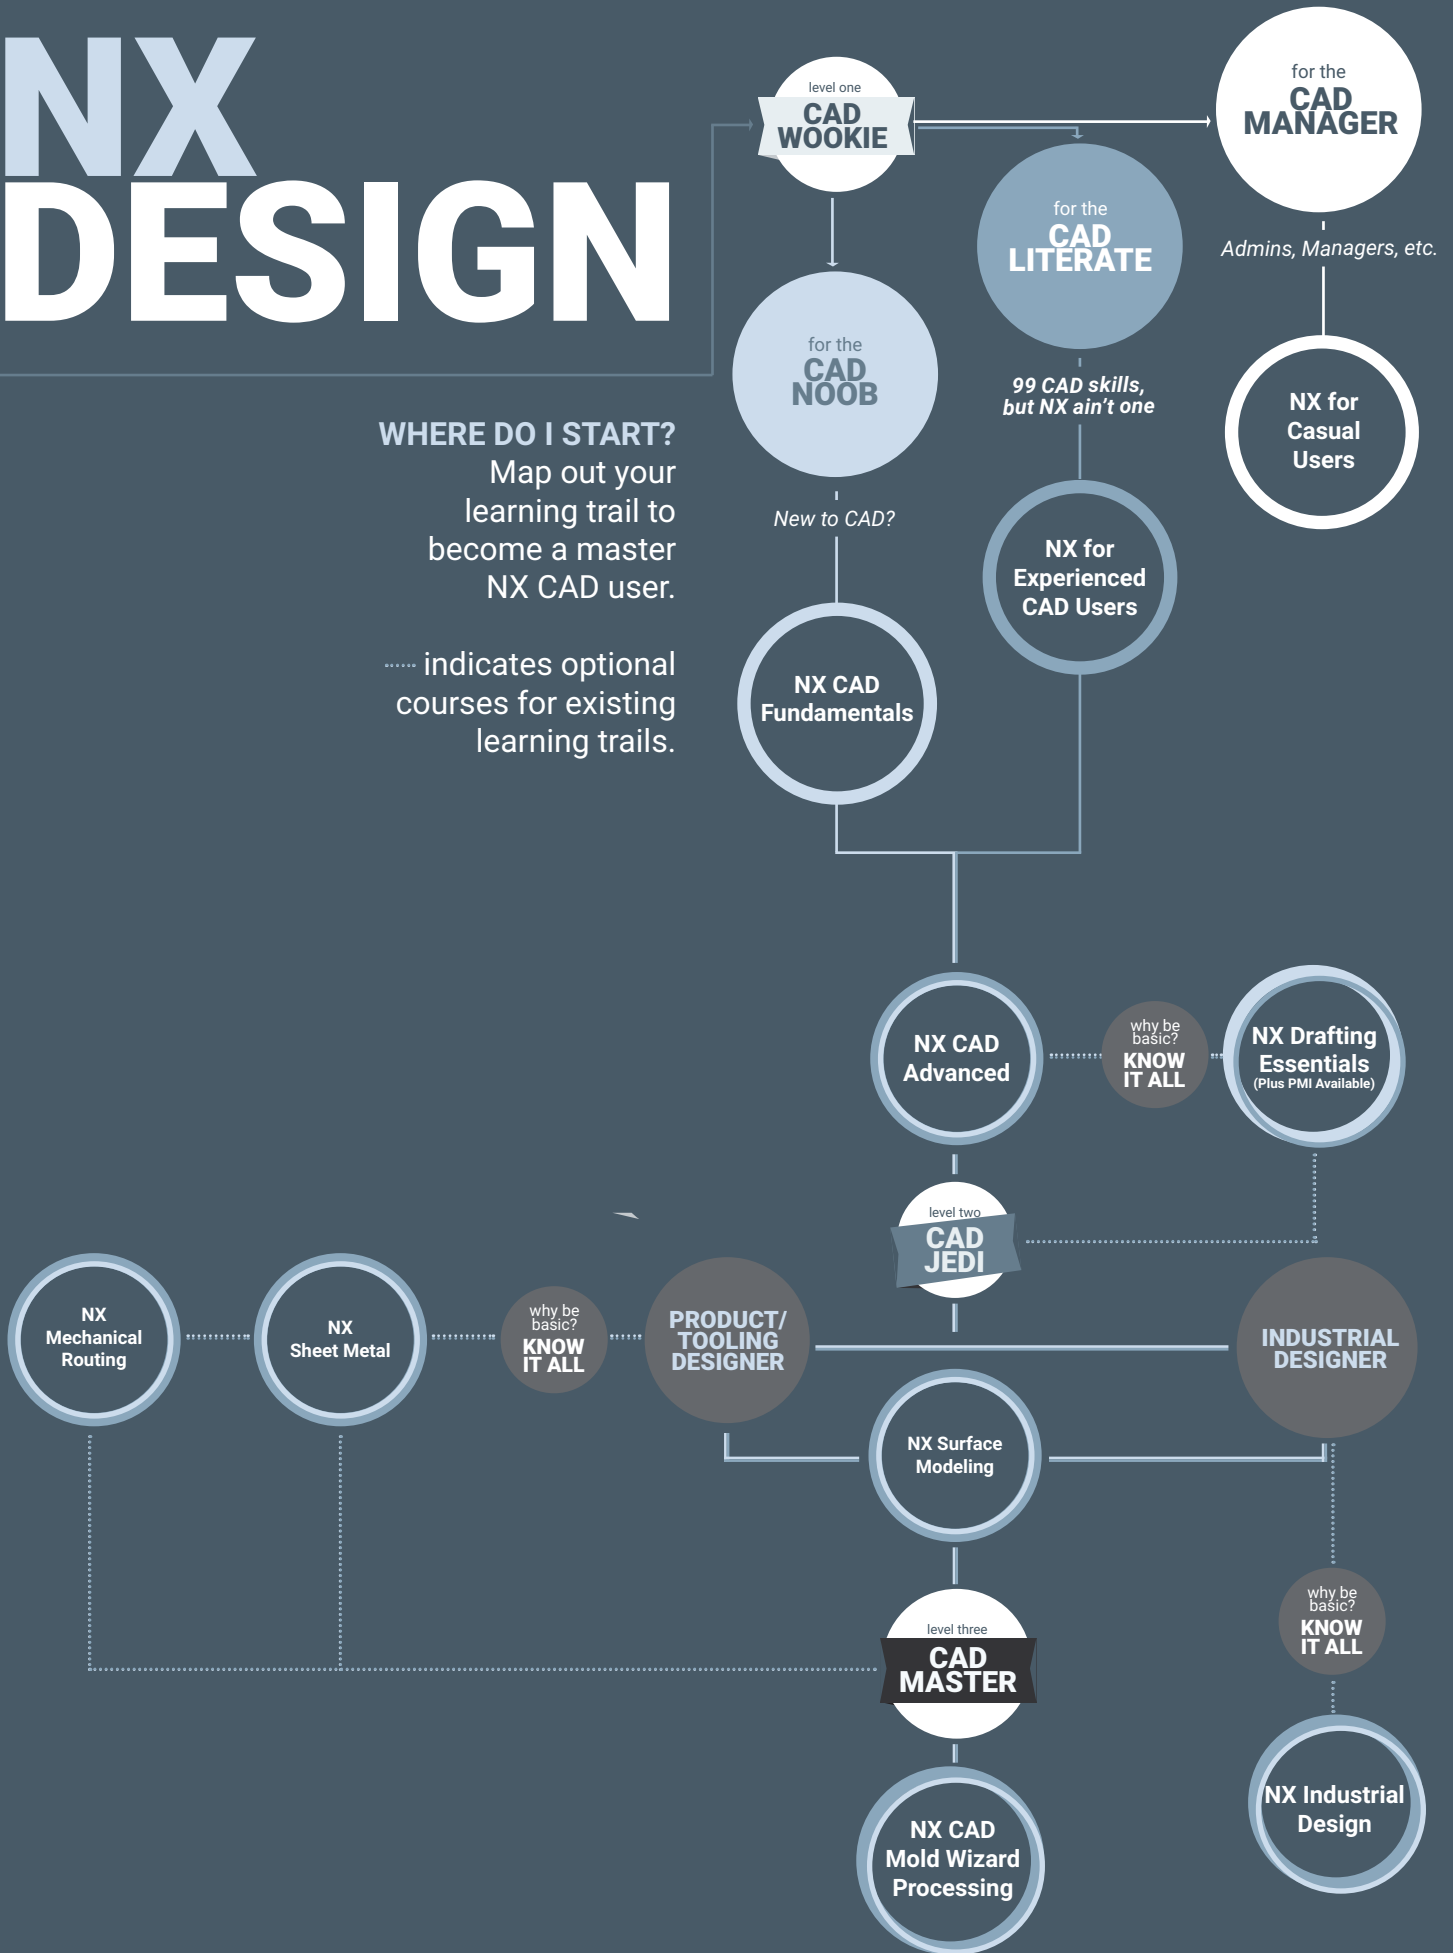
NX DESIGN

WHERE DO I START?
Map out your learning trail to become a master NX CAD user.

indicates optional courses for existing learning trails.

level one
CAD WOOKIE

for the
CAD MANAGER

for the
CAD LITERATE

Admins, Managers, etc.

for the
CAD NOOB

99 CAD skills, but NX ain't one

NX for Casual Users

New to CAD?

NX for Experienced CAD Users

NX CAD Fundamentals

NX CAD Advanced

why be basic?
KNOW IT ALL

NX Drafting Essentials
(Plus PMI Available)

level two
CAD JEDI

NX Mechanical Routing

NX Sheet Metal

why be basic?
KNOW IT ALL

PRODUCT/ TOOLING DESIGNER

INDUSTRIAL DESIGNER

NX Surface Modeling

why be basic?
KNOW IT ALL

level three
CAD MASTER

NX Industrial Design

NX CAD Mold Wizard Processing